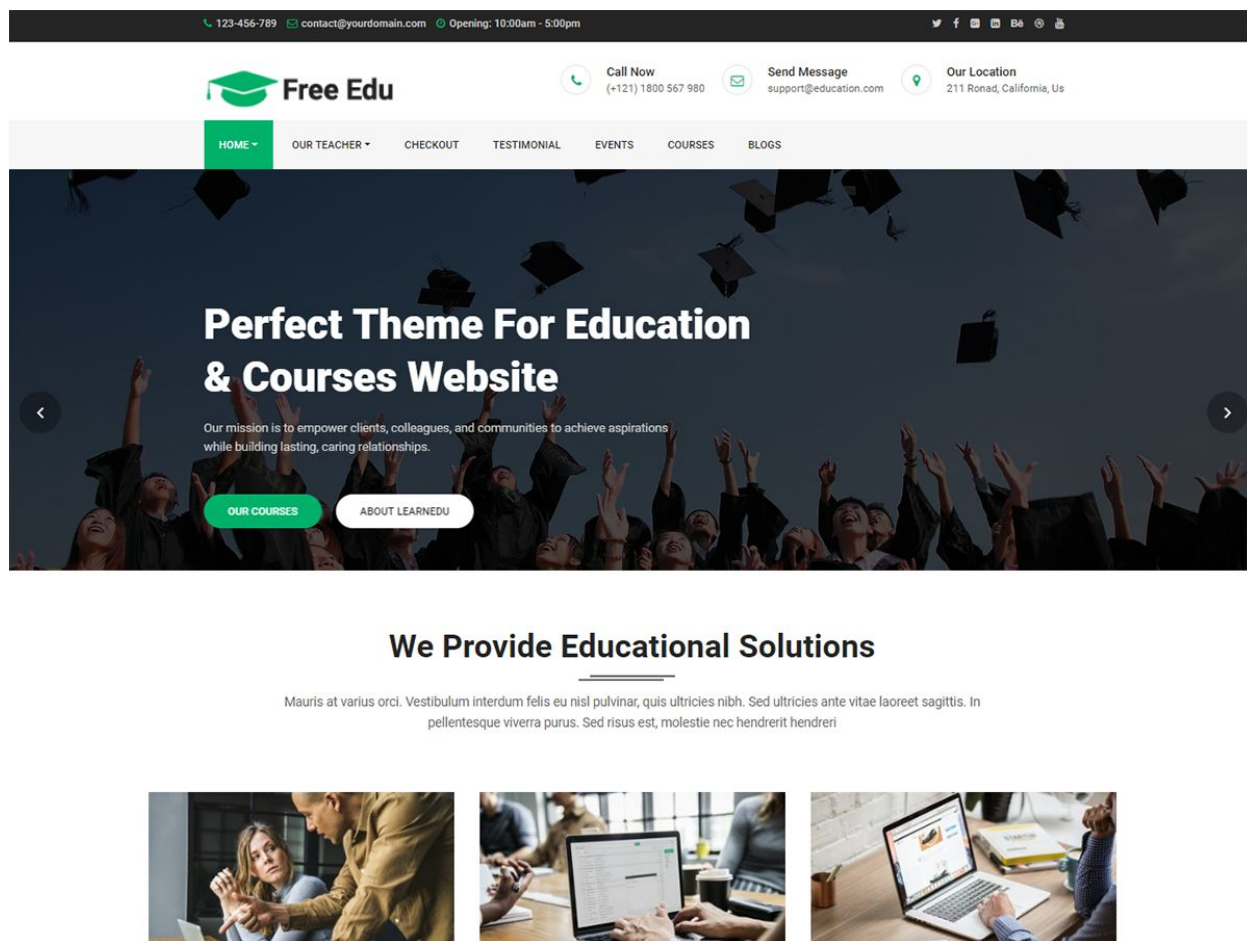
123-456-789 contact@yourdomain.com Opening: 10:00am - 5:00pm

Free Edu

Call Now
(+121) 1800 567 980

Send Message
support@education.com

Our Location
211 Ronad, California, Us

HOME OUR TEACHER CHECKOUT TESTIMONIAL EVENTS COURSES BLOGS

Perfect Theme For Education & Courses Website

Our mission is to empower clients, colleagues, and communities to achieve aspirations while building lasting, caring relationships.

OUR COURSES ABOUT LEARNEDU

We Provide Educational Solutions

Mauris at varius orci. Vestibulum interdum felis eu nisl pulvinar, quis ultricies nibh. Sed ultricies ante vitae laoreet sagittis. In pellentesque viverra purus. Sed risus est, molestie nec hendrerit hendreri